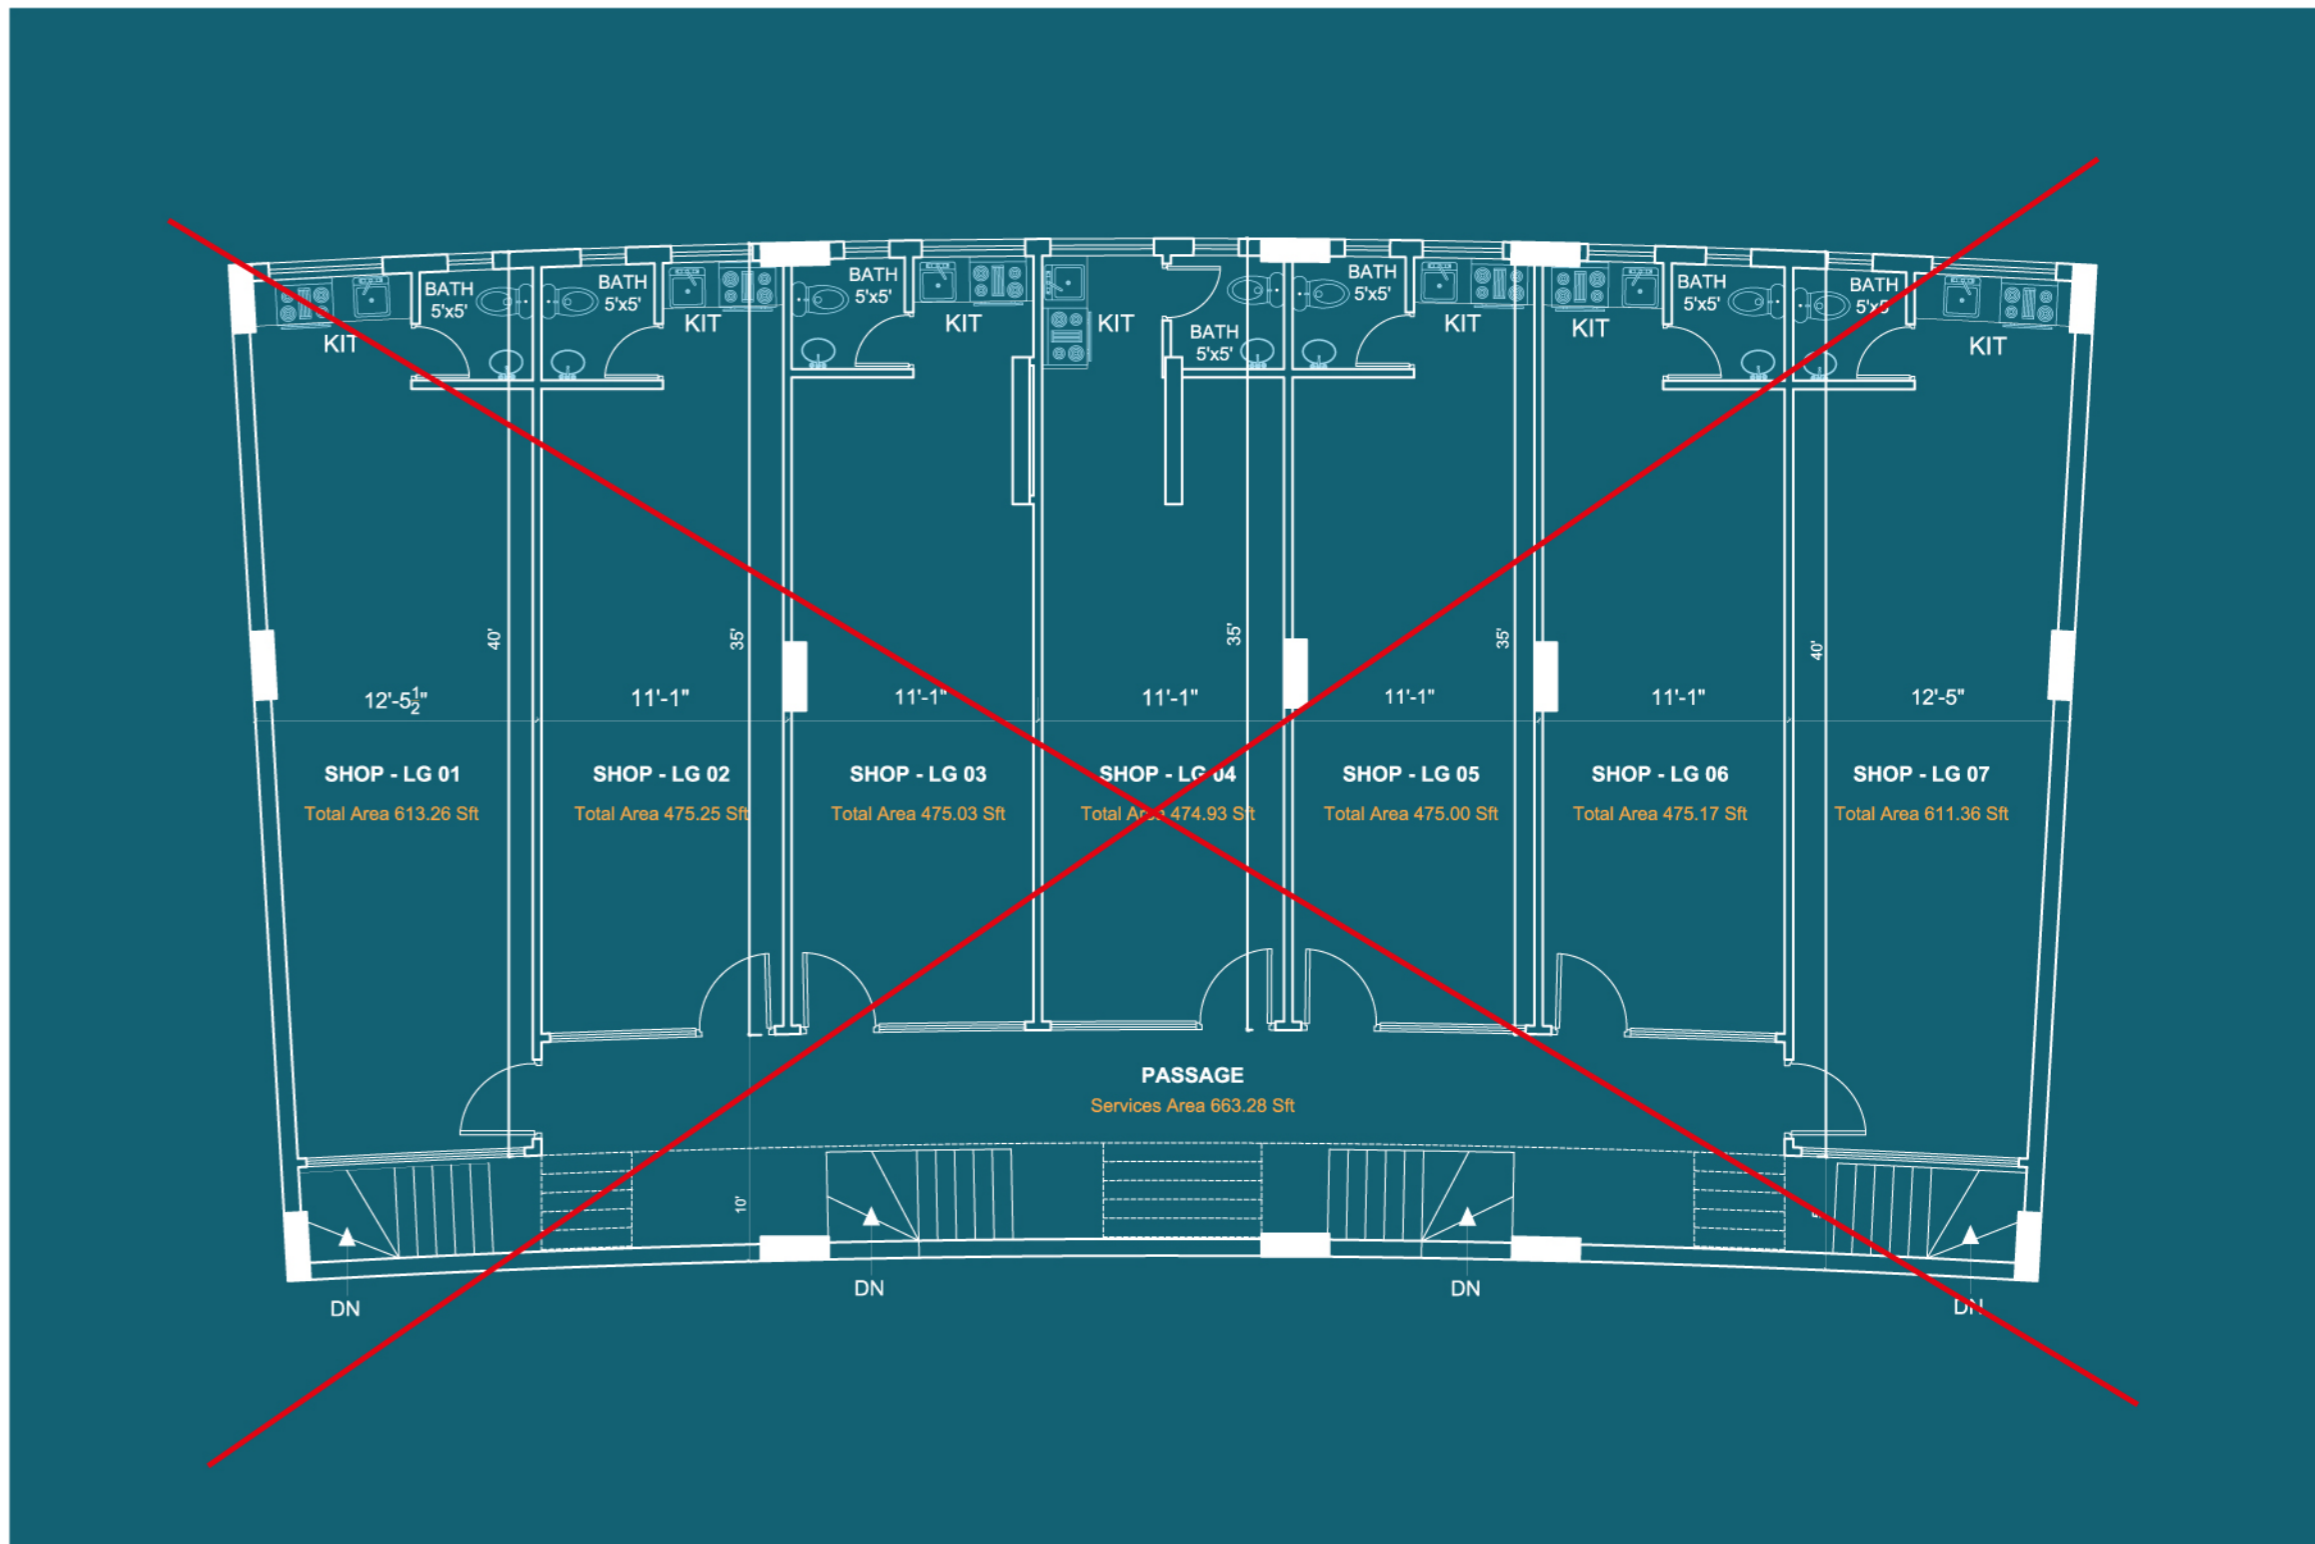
BATH 5'x5'
KIT
BATH 5'x5'
KIT
BATH 5'x5'
KIT
KIT
BATH 5'x5'
BATH 5'x5'
KIT
KIT
BATH 5'x5'
BATH 5'x5'
KIT

40'
35'
35'
35'
40'

12'-5$\frac{1}{2}$"
11'-1"
11'-1"
11'-1"
11'-1"
11'-1"
12'-5"

SHOP - LG 01
Total Area 613.26 Sft

SHOP - LG 02
Total Area 475.25 Sft

SHOP - LG 03
Total Area 475.03 Sft

SHOP - LG 04
Total Area 474.93 Sft

SHOP - LG 05
Total Area 475.00 Sft

SHOP - LG 06
Total Area 475.17 Sft

SHOP - LG 07
Total Area 611.36 Sft

PASSAGE
Services Area 663.28 Sft

10'

DN
DN
DN
DN